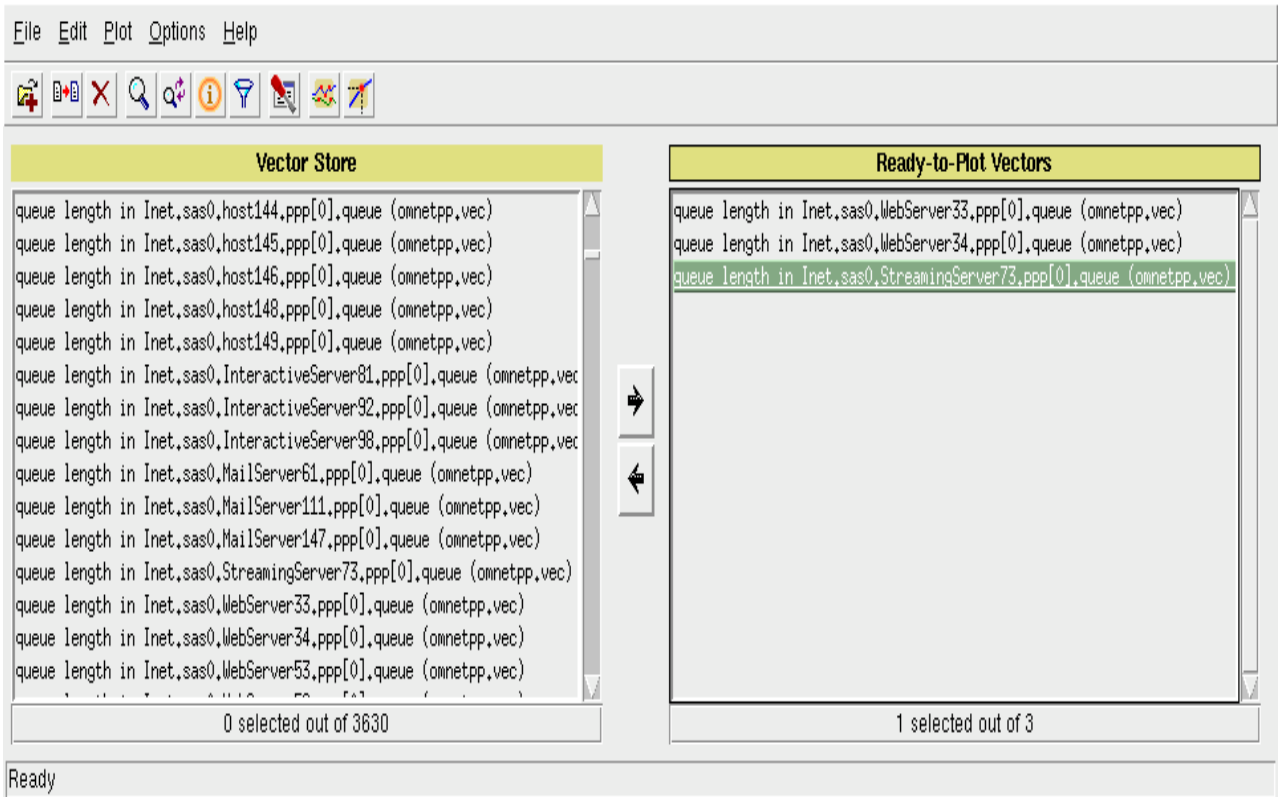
File Edit Plot Options Help

Vector Store

queue length in Inet.sas0.host144.ppp[0].queue (omnetpp.vec)
queue length in Inet.sas0.host145.ppp[0].queue (omnetpp.vec)
queue length in Inet.sas0.host146.ppp[0].queue (omnetpp.vec)
queue length in Inet.sas0.host148.ppp[0].queue (omnetpp.vec)
queue length in Inet.sas0.host149.ppp[0].queue (omnetpp.vec)
queue length in Inet.sas0.InteractiveServer81.ppp[0].queue (omnetpp.vec
queue length in Inet.sas0.InteractiveServer92.ppp[0].queue (omnetpp.vec
queue length in Inet.sas0.InteractiveServer98.ppp[0].queue (omnetpp.vec
queue length in Inet.sas0.MailServer61.ppp[0].queue (omnetpp.vec)
queue length in Inet.sas0.MailServer111.ppp[0].queue (omnetpp.vec)
queue length in Inet.sas0.MailServer147.ppp[0].queue (omnetpp.vec)
queue length in Inet.sas0.StreamingServer73.ppp[0].queue (omnetpp.vec)
queue length in Inet.sas0.WebServer33.ppp[0].queue (omnetpp.vec)
queue length in Inet.sas0.WebServer34.ppp[0].queue (omnetpp.vec)
queue length in Inet.sas0.WebServer53.ppp[0].queue (omnetpp.vec)
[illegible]

0 selected out of 3630

Ready-to-Plot Vectors

queue length in Inet.sas0.WebServer33.ppp[0].queue (omnetpp.vec)
queue length in Inet.sas0.WebServer34.ppp[0].queue (omnetpp.vec)
queue length in Inet.sas0.StreamingServer73.ppp[0].queue (omnetpp.vec)

1 selected out of 3

Ready